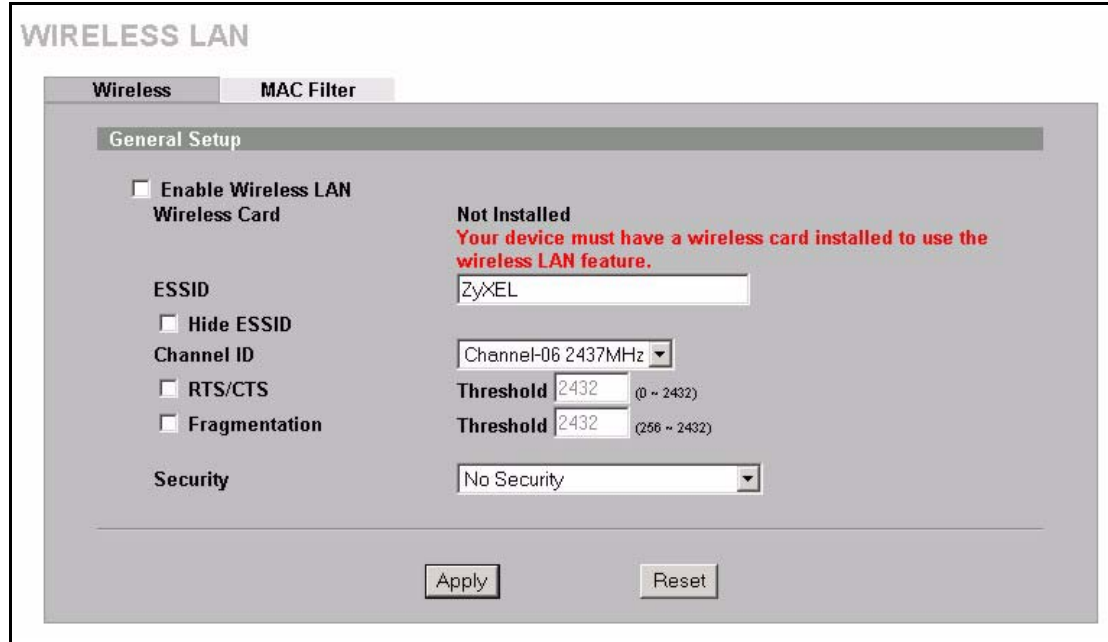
WIRELESS LAN

Wireless | MAC Filter

General Setup

☐ Enable Wireless LAN

Wireless Card | Not Installed
Your device must have a wireless card installed to use the wireless LAN feature.

ESSID | ZyXEL

☐ Hide ESSID

Channel ID | Channel-06 2437MHz

☐ RTS/CTS | Threshold 2432 (0 ~ 2432)

☐ Fragmentation | Threshold 2432 (256 ~ 2432)

Security | No Security

Apply | Reset